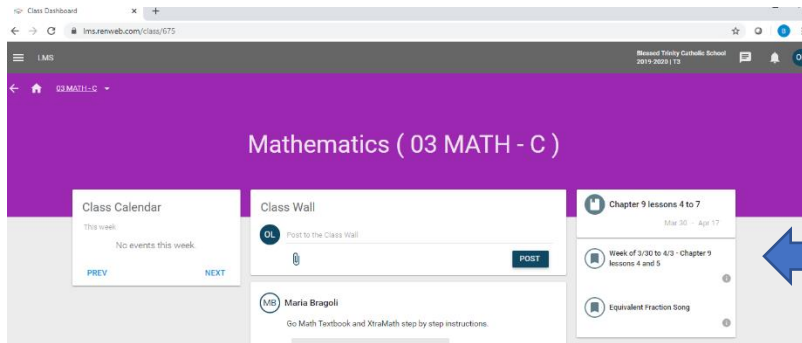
Class Dashboard ×  +

lms.renweb.com/class/675

LMS

Blessed Trinity Catholic School 2019-2020 | T3

03 MATH - C

Mathematics ( 03 MATH - C )

Class Calendar

This week

No events this week

PREV

NEXT

Class Wall

OL

Post to the Class Wall

POST

MB Maria Bragoli

Go Math Textbook and XtraMath step by step instructions.

Chapter 9 lessons 4 to 7

Mar 30 - Apr 17

Week of 3/30 to 4/3 - Chapter 9 lessons 4 and 5

Equivalent Fraction Song